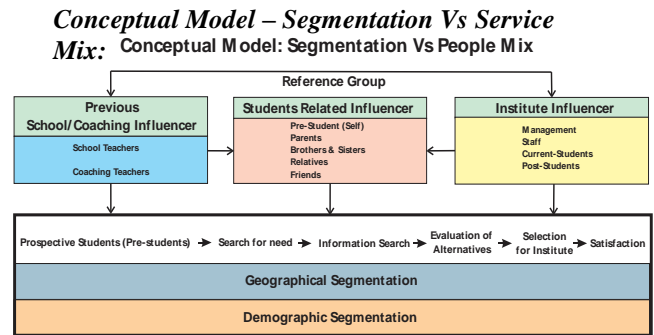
Conceptual Model – Segmentation Vs Service Mix: Conceptual Model: Segmentation Vs People Mix

Reference Group

Previous School/Coaching Influencer

School Teachers

Coaching Teachers

Students Related Influencer

Pre-Student (Self)
Parents
Brothers & Sisters
Relatives
Friends

Institute Influencer

Management
Staff
Current-Students
Post-Students

Prospective Students (Pre-students) → Search for need → Information Search → Evaluation of Alternatives → Selection for Institute → Satisfaction

Geographical Segmentation

Demographic Segmentation